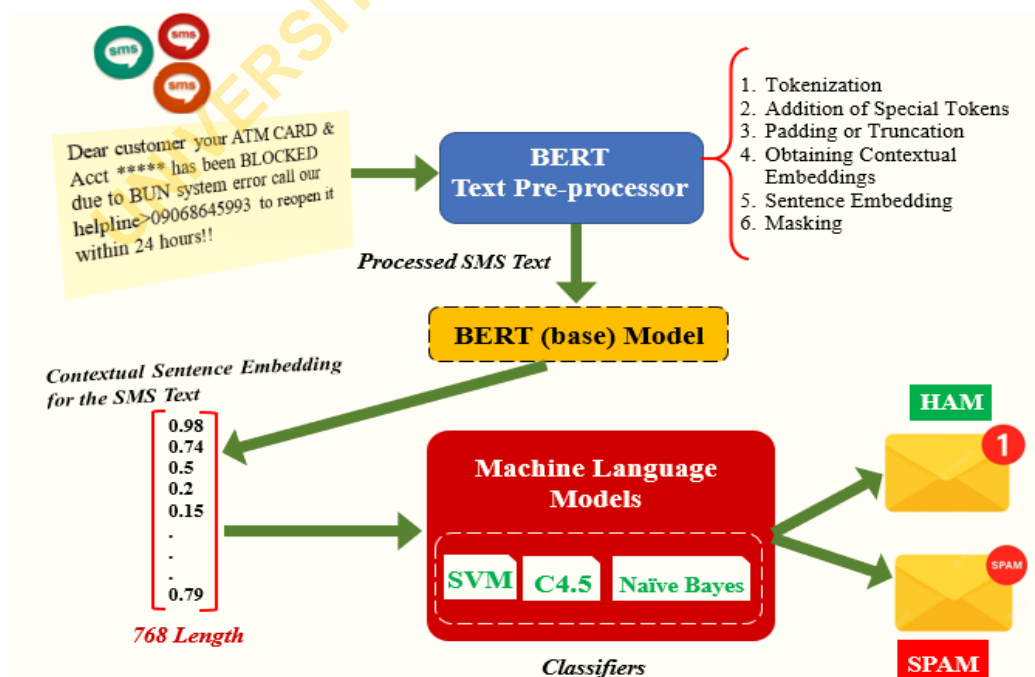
UNIVERSI

sms

sms

sms

Dear customer your ATM CARD & Acct ***** has been BLOCKED due to BUN system error call our helpline>09068645993 to reopen it within 24 hours!!

BERT
Text Pre-processor

1. Tokenization
2. Addition of Special Tokens
3. Padding or Truncation
4. Obtaining Contextual Embeddings
5. Sentence Embedding
6. Masking

Processed SMS Text

BERT (base) Model

Contextual Sentence Embedding for the SMS Text

0.98
0.74
0.5
0.2
0.15
.
.
.
0.79

768 Length

Machine Language Models

SVM

C4.5

Naïve Bayes

Classifiers

HAM

1

SPAM

SPAM